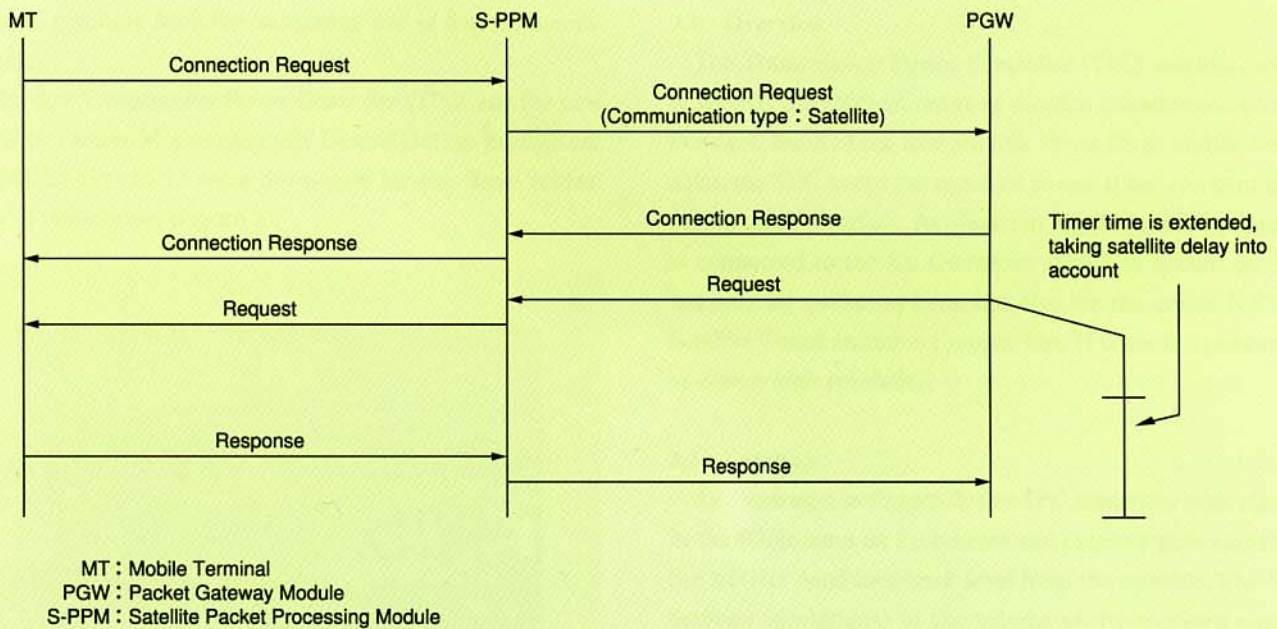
MT
S-PPM
PGW

Connection Request

Connection Request
(Communication type：Satellite)

Connection Response

Timer time is extended, taking satellite delay into account

Connection Response

Request

Request

Response

Response

MT：Mobile Terminal
PGW：Packet Gateway Module
S-PPM：Satellite Packet Processing Module